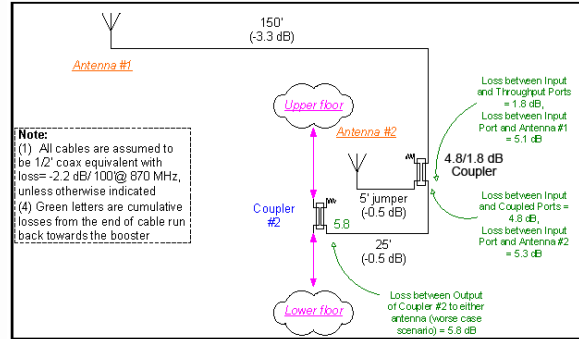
150'
(-3.3 dB)

Antenna #1

Loss between Input and Throughput Ports = 1.8 dB, Loss between Input Port and Antenna #1 = 5.1 dB

Upper floor

Antenna #2

Note:
(1) All cables are assumed to be 1/2' coax equivalent with loss= -2.2 dB/ 100'@ 870 MHz, unless otherwise indicated
(4) Green letters are cumulative losses from the end of cable run back towards the booster

4.8/1.8 dB
Coupler

5' jumper
(-0.5 dB)

Loss between Input and Coupled Ports = 4.8 dB, Loss between Input Port and Antenna #2 = 5.3 dB

Coupler
#2

5.8

25'
(-0.5 dB)

Loss between Output of Coupler #2 to either antenna (worse case scenario) = 5.8 dB

Lower floor